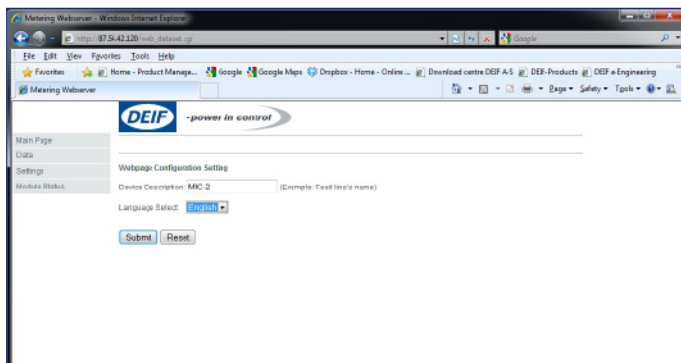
Metering Webserver - Windows Internet Explorer

http://87.54.42.120/web_dataset.cgi

Google

File Edit View Favorites Tools Help

Favorites | Home - Product Manage... | Google | Google Maps | Dropbox - Home - Online... | Download centre DEIF A/S | DEIF-Products | DEIF e-Engineering

Metering Webserver

Page ▾ Safety ▾ Tools ▾

DEIF -power in control

Main Page
Data
Settings
Module Status

Webpage Configuration Setting

Device Description: MIC-2 (Example: Feed line's name)

Language Select: English

Submit Reset